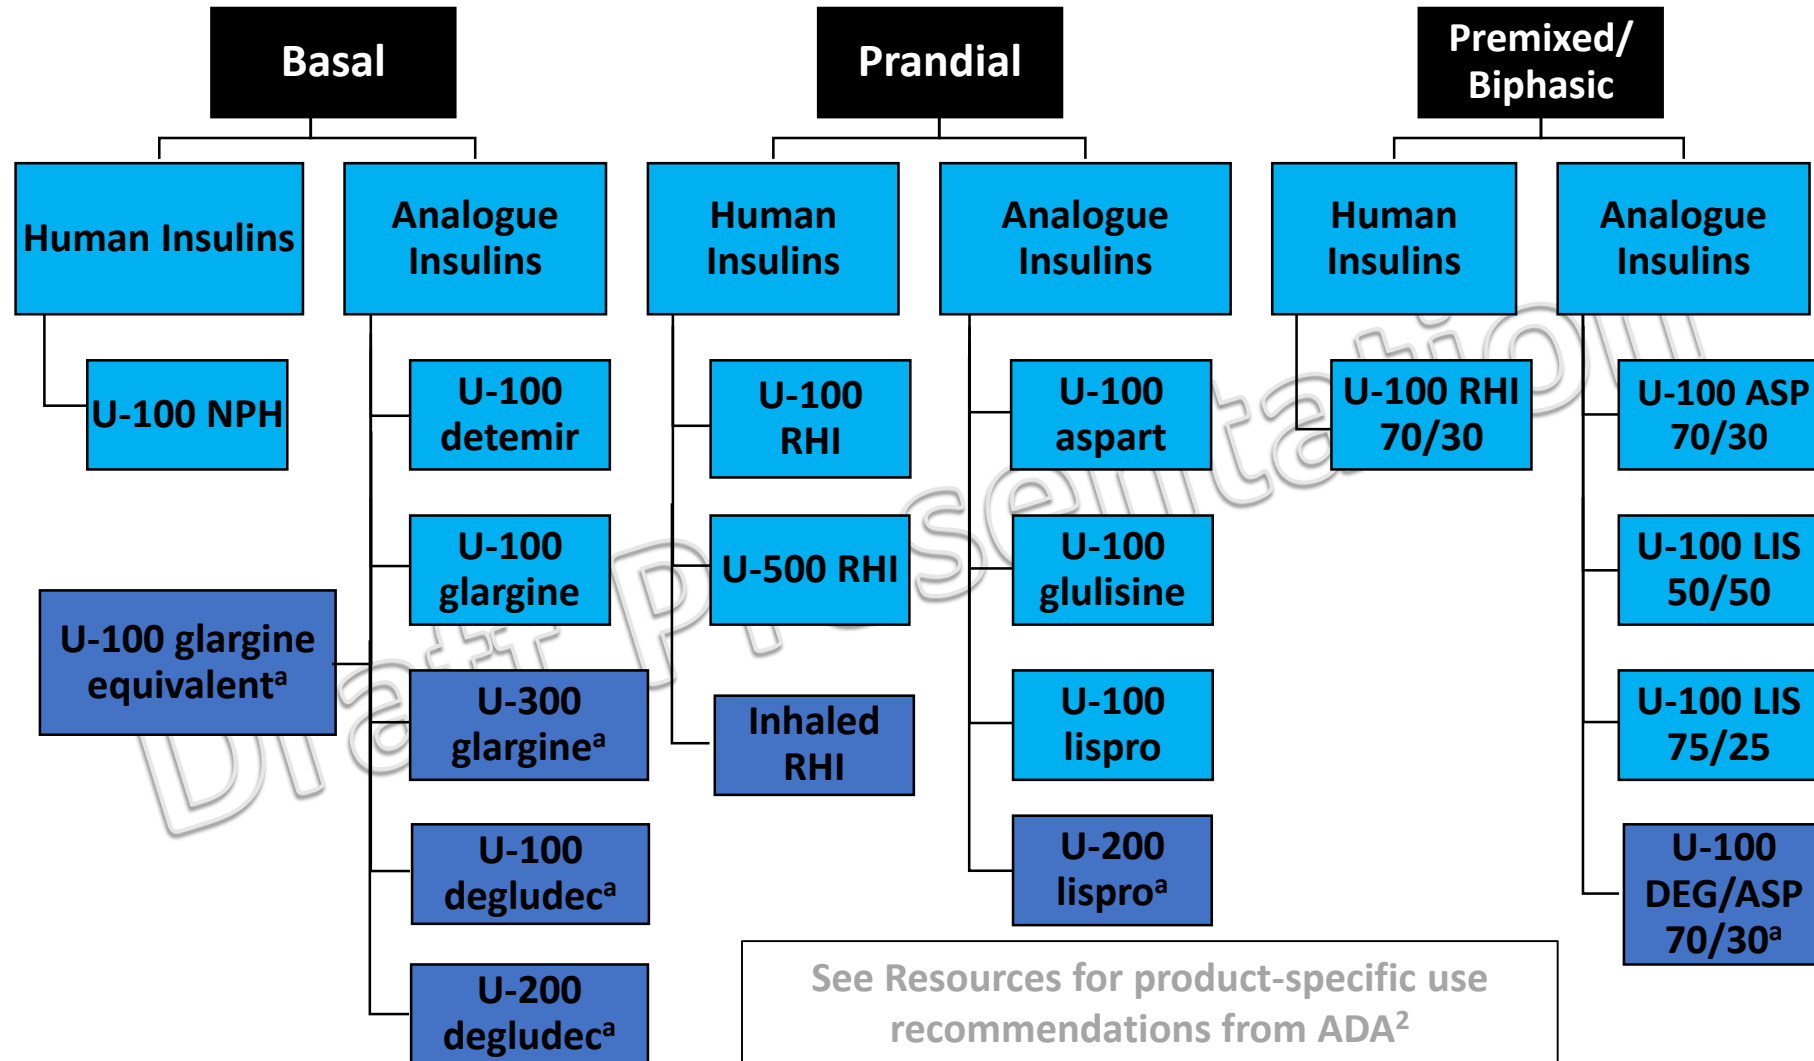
Basal

Human Insulins

U-100 NPH

Analogue Insulins

U-100 detemir

U-100 glargine

U-100 glargine equivalent$^{a}$

U-300 glargine$^{a}$

U-100 degludec$^{a}$

U-200 degludec$^{a}$

Prandial

Human Insulins

U-100 RHI

U-500 RHI

Inhaled RHI

Analogue Insulins

U-100 aspart

U-100 glulisine

U-100 lispro

U-200 lispro$^{a}$

Premixed/ Biphasic

Human Insulins

U-100 RHI 70/30

Analogue Insulins

U-100 ASP 70/30

U-100 LIS 50/50

U-100 LIS 75/25

U-100 DEG/ASP 70/30$^{a}$

See Resources for product-specific use recommendations from ADA$^{2}$

Draft Presentation